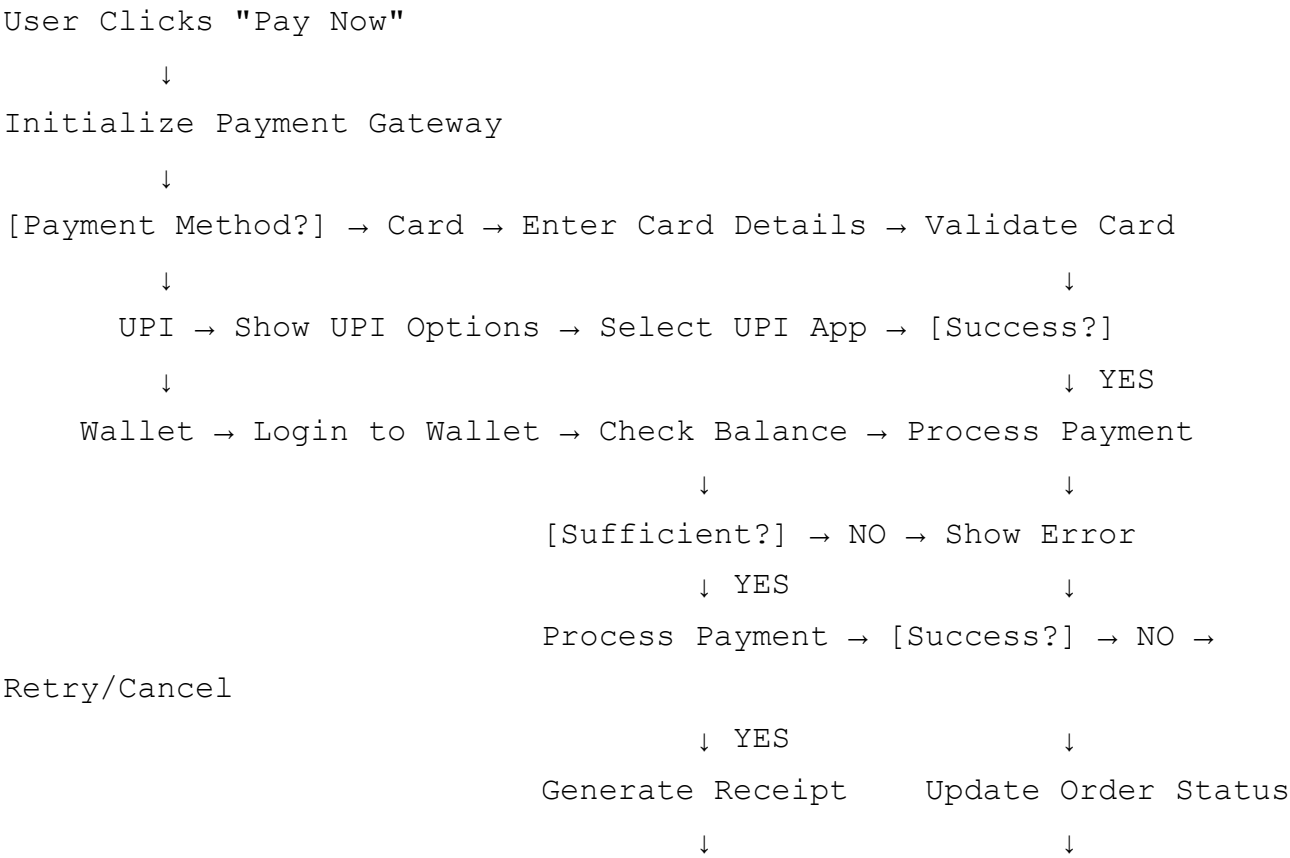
User Clicks "Pay Now"
↓
Initialize Payment Gateway
↓
[Payment Method?] → Card → Enter Card Details → Validate Card
↓ ↓
UPI → Show UPI Options → Select UPI App → [Success?]
↓ ↓ YES
Wallet → Login to Wallet → Check Balance → Process Payment
↓ ↓
[Sufficient?] → NO → Show Error
↓ YES ↓
Process Payment → [Success?] → NO → Retry/Cancel
↓ YES ↓
Generate Receipt Update Order Status
↓ ↓